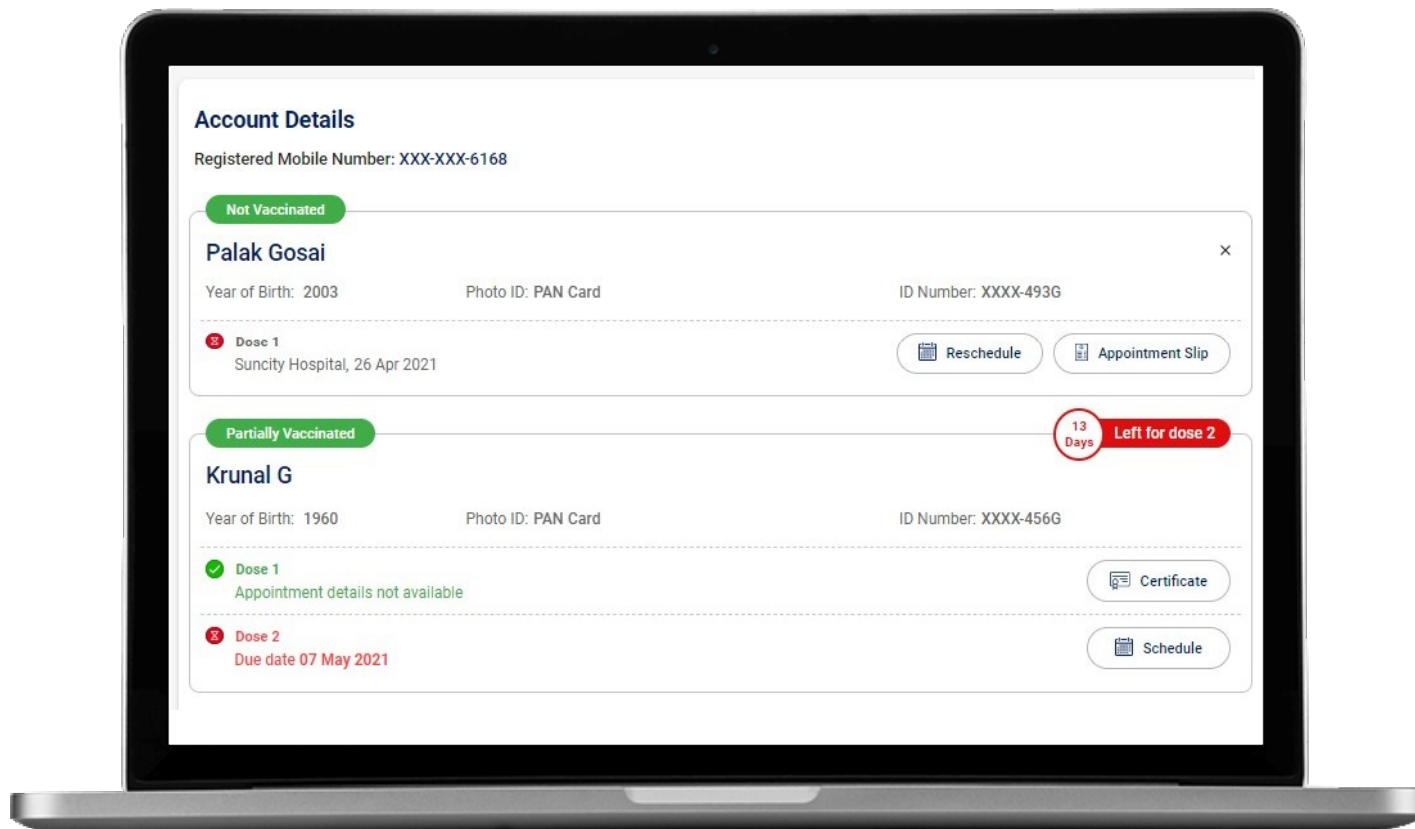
Account Details

Registered Mobile Number: XXX-XXX-6168

Not Vaccinated

Palak Gosai

×

Year of Birth: 2003 Photo ID: PAN Card ID Number: XXXX-493G

Dose 1
Suncity Hospital, 26 Apr 2021

Reschedule

Appointment Slip

Partially Vaccinated

13 Days Left for dose 2

Krunal G

Year of Birth: 1960 Photo ID: PAN Card ID Number: XXXX-456G

Dose 1
Appointment details not available

Certificate

Dose 2
Due date 07 May 2021

Schedule